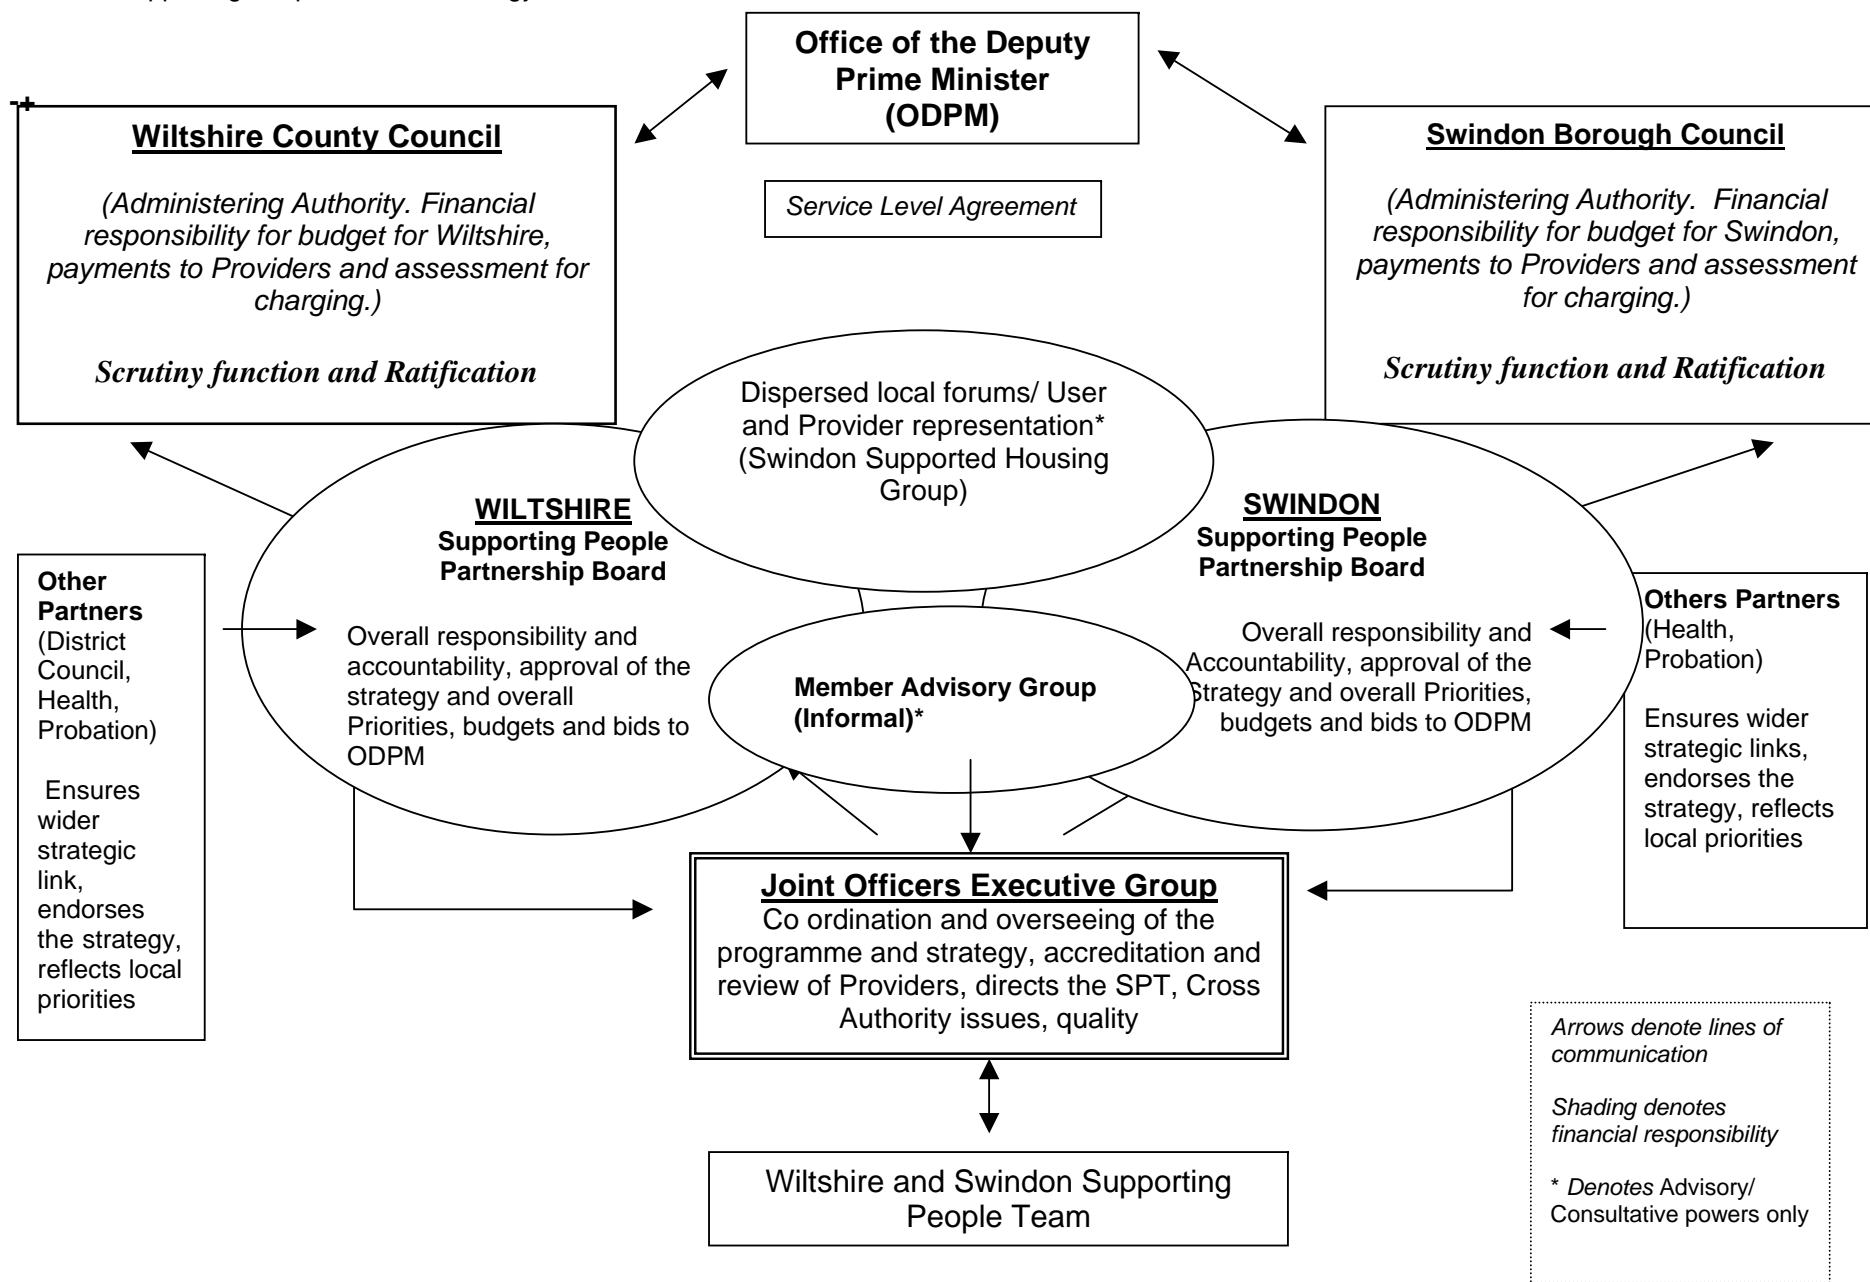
Office of the Deputy Prime Minister (ODPM)

Wiltshire County Council

(Administering Authority. Financial responsibility for budget for Wiltshire, payments to Providers and assessment for charging.)

Scrutiny function and Ratification

Service Level Agreement

Swindon Borough Council

(Administering Authority. Financial responsibility for budget for Swindon, payments to Providers and assessment for charging.)

Scrutiny function and Ratification

Dispersed local forums/ User and Provider representation* (Swindon Supported Housing Group)

WILTSHIRE
Supporting People Partnership Board

Overall responsibility and accountability, approval of the strategy and overall Priorities, budgets and bids to ODPM

SWINDON
Supporting People Partnership Board

Overall responsibility and Accountability, approval of the Strategy and overall Priorities, budgets and bids to ODPM

Other Partners (District Council, Health, Probation)

Ensures wider strategic link, endorses the strategy, reflects local priorities

Others Partners (Health, Probation)

Ensures wider strategic links, endorses the strategy, reflects local priorities

Member Advisory Group (Informal)*

Joint Officers Executive Group
Co ordination and overseeing of the programme and strategy, accreditation and review of Providers, directs the SPT, Cross Authority issues, quality

Wiltshire and Swindon Supporting People Team

Arrows denote lines of communication

Shading denotes financial responsibility

* Denotes Advisory/ Consultative powers only